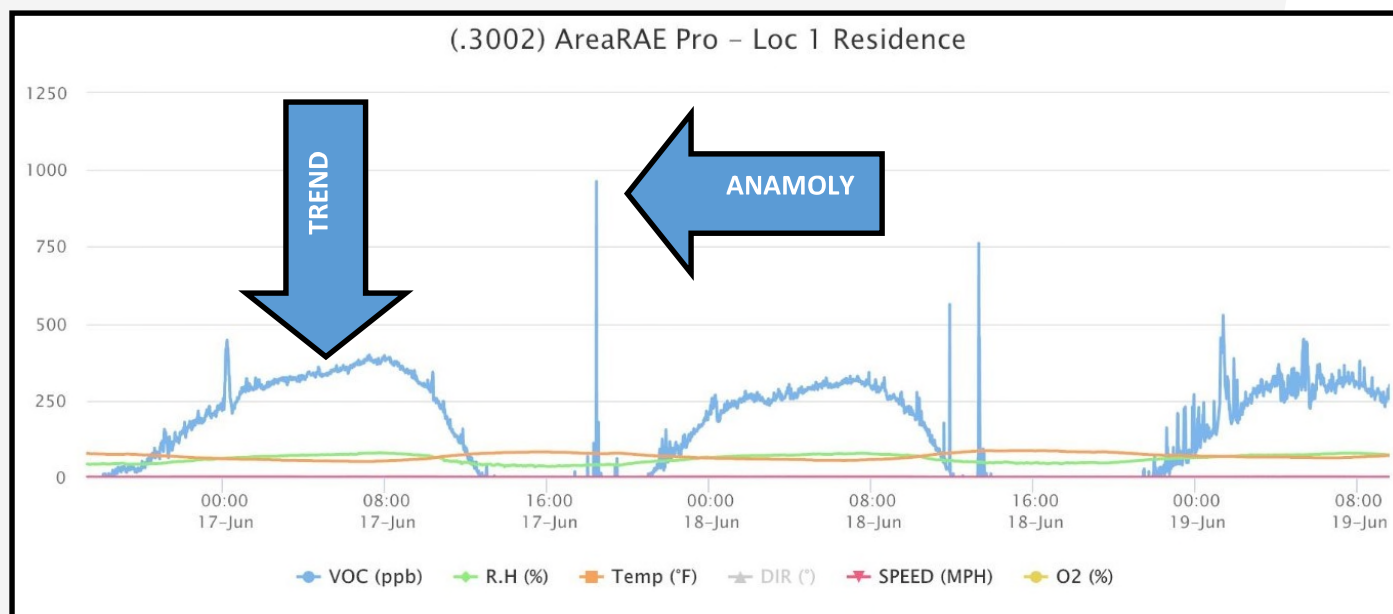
(.3002) AreaRAE Pro - Loc 1 Residence

1250
1000
750
500
250
0

TREND

ANAMOLY

00:00 17-Jun
08:00 17-Jun
16:00 17-Jun
00:00 18-Jun
08:00 18-Jun
16:00 18-Jun
00:00 19-Jun
08:00 19-Jun

VOC (ppb) R.H (%) Temp (°F) DIR (°) SPEED (MPH) O2 (%)